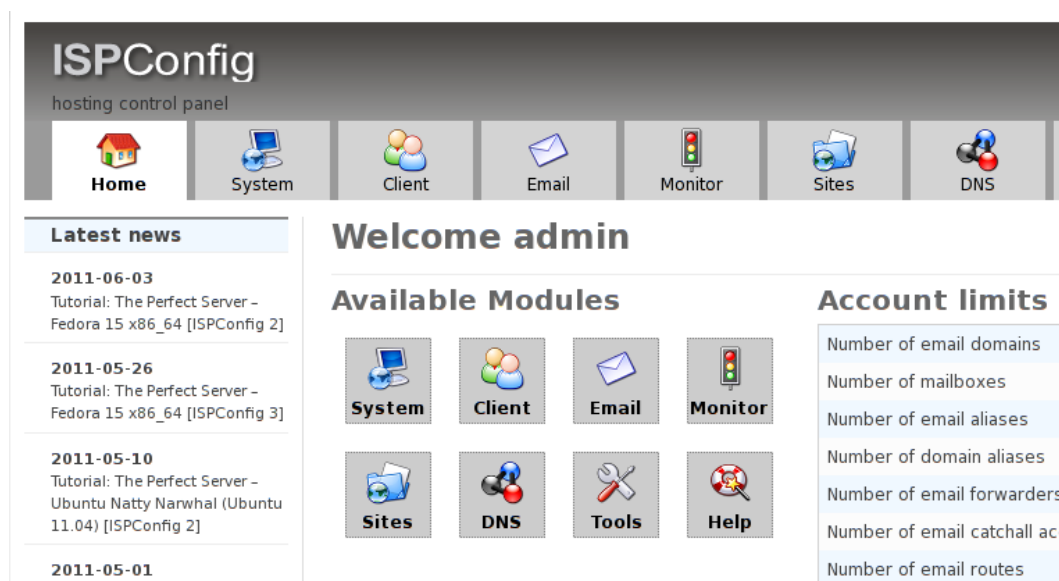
ISPConfig
hosting control panel

Home System Client Email Monitor Sites DNS

Latest news

2011-06-03
Tutorial: The Perfect Server – Fedora 15 x86_64 [ISPConfig 2]

2011-05-26
Tutorial: The Perfect Server – Fedora 15 x86_64 [ISPConfig 3]

2011-05-10
Tutorial: The Perfect Server – Ubuntu Natty Narwhal (Ubuntu 11.04) [ISPConfig 2]

2011-05-01

Welcome admin

Available Modules

System Client Email Monitor

Sites DNS Tools Help

Account limits

Number of email domains
Number of mailboxes
Number of email aliases
Number of domain aliases
Number of email forwarders
Number of email catchall ac
Number of email routes